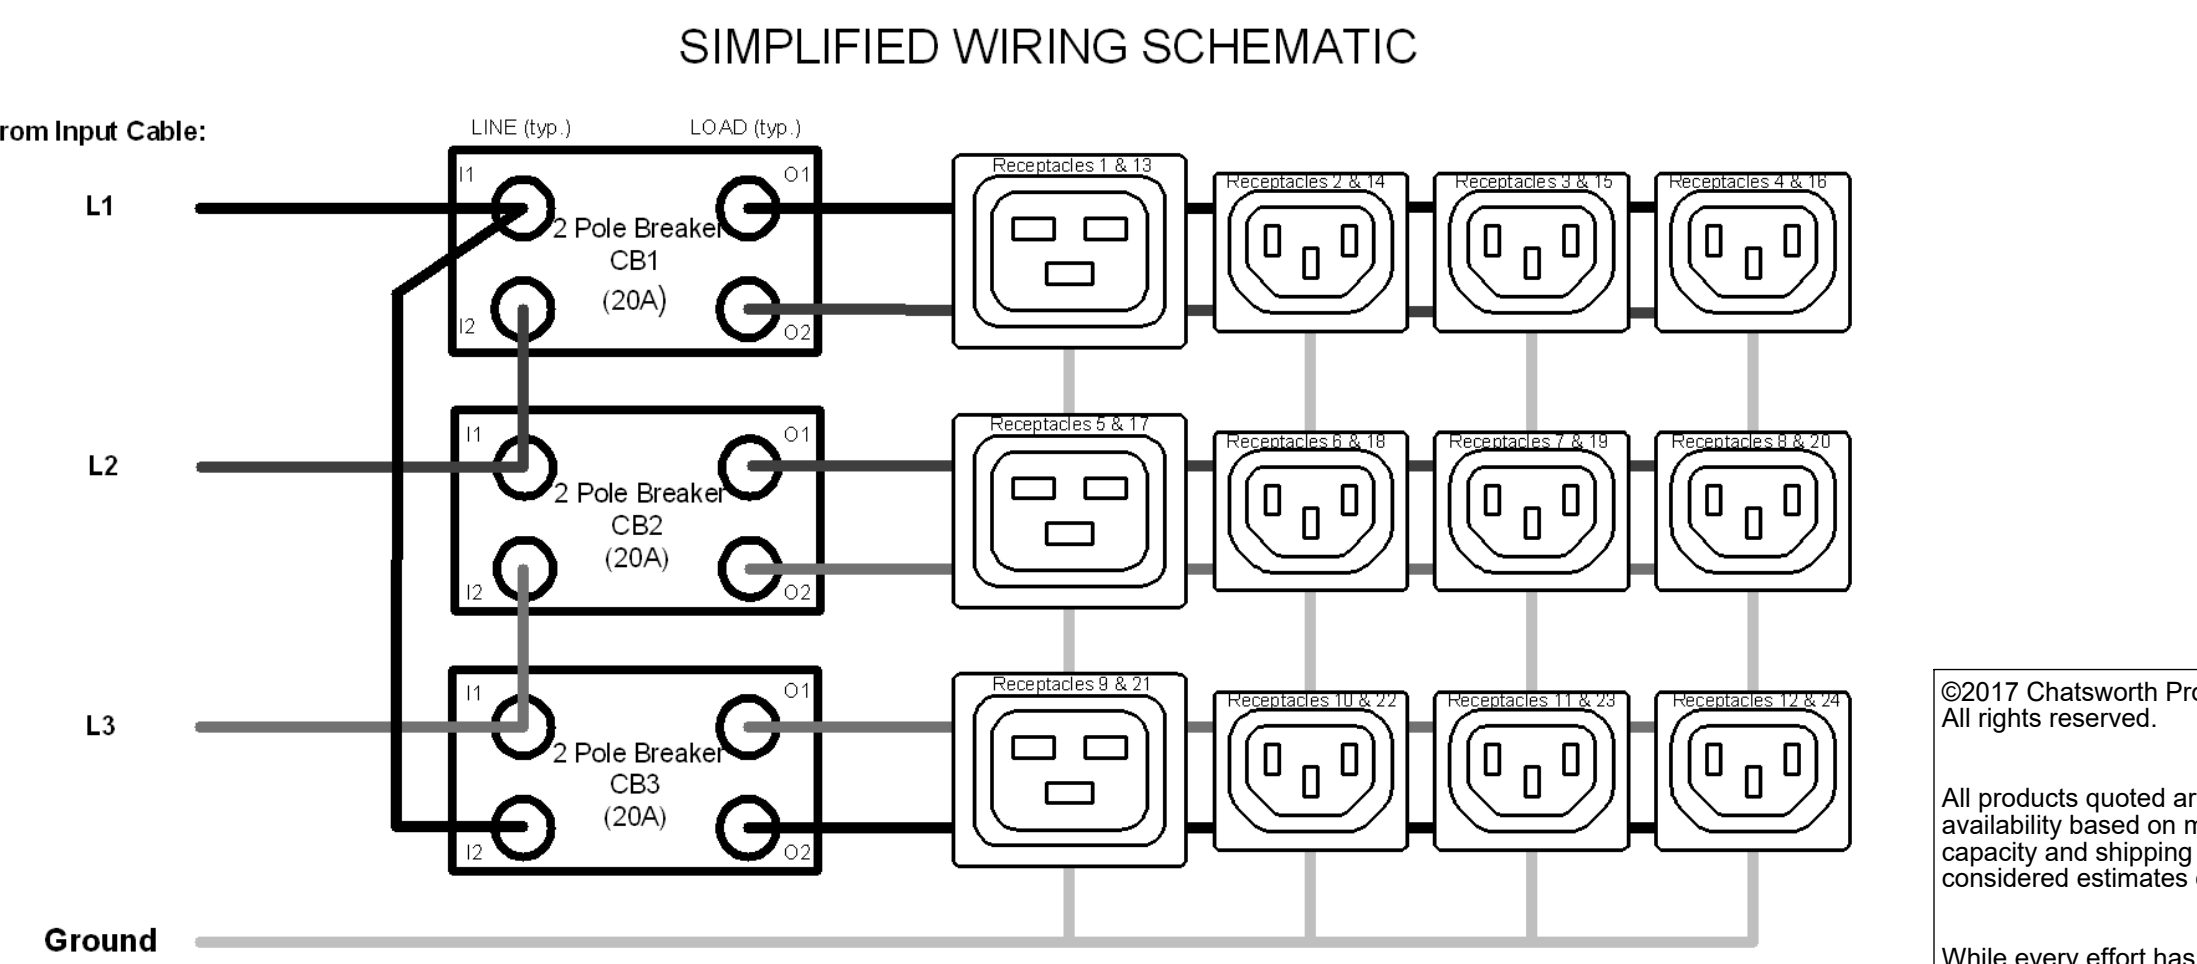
SIMPLIFIED WIRING SCHEMATIC

rom Input Cable:

L1

L2

L3

Ground

LINE (typ.)

LOAD (typ.)

I1

O1

2 Pole Breaker
CB1
(20A)

I2

O2

I1

O1

2 Pole Breaker
CB2
(20A)

I2

O2

I1

O1

2 Pole Breaker
CB3
(20A)

I2

O2

Receptacles 1 & 13

Receptacles 2 & 14

Receptacles 3 & 15

Receptacles 4 & 16

Receptacles 5 & 17

Receptacles 6 & 18

Receptacles 7 & 19

Receptacles 8 & 20

Receptacles 9 & 21

Receptacles 10 & 22

Receptacles 11 & 23

Receptacles 12 & 24

©2017 Chatsworth Pr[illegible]
All rights reserved.

All products quoted ar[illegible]
availability based on m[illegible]
capacity and shipping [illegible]
considered estimates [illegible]

While every effort has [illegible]